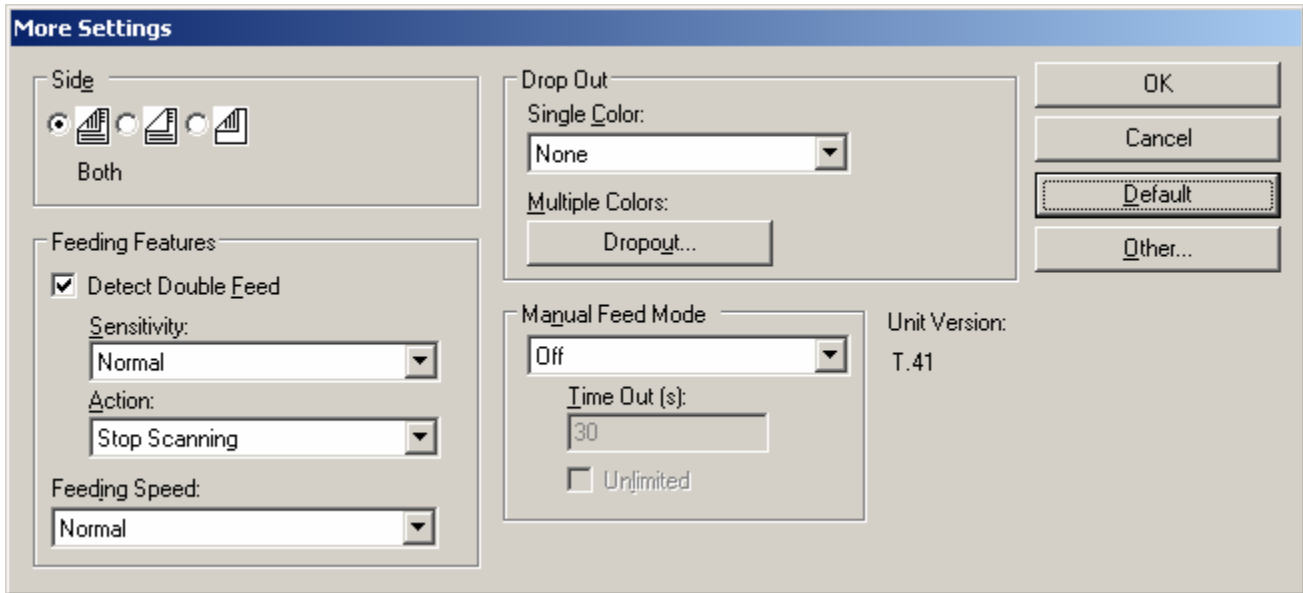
More Settings

Side

Both

Feeding Features

Detect Double Feed

Sensitivity:

Normal

Action:

Stop Scanning

Feeding Speed:

Normal

Drop Out

Single Color:

None

Multiple Colors:

Dropout...

Manual Feed Mode

Off

Time Out (s):

30

Unlimited

Unit Version:

T.41

OK

Cancel

Default

Other...